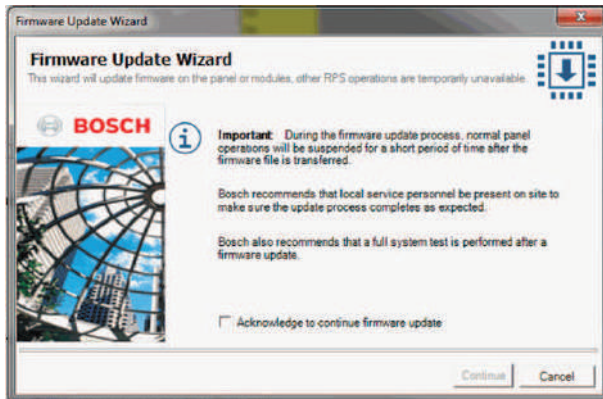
Firmware Update Wizard

Firmware Update Wizard

This wizard will update firmware on the panel or modules, other RPS operations are temporarily unavailable.

BOSCH

Important During the firmware update process, normal panel operations will be suspended for a short period of time after the firmware file is transferred.

Bosch recommends that local service personnel be present on site to make sure the update process completes as expected.

Bosch also recommends that a full system test is performed after a firmware update.

Acknowledge to continue firmware update

Continue

Cancel